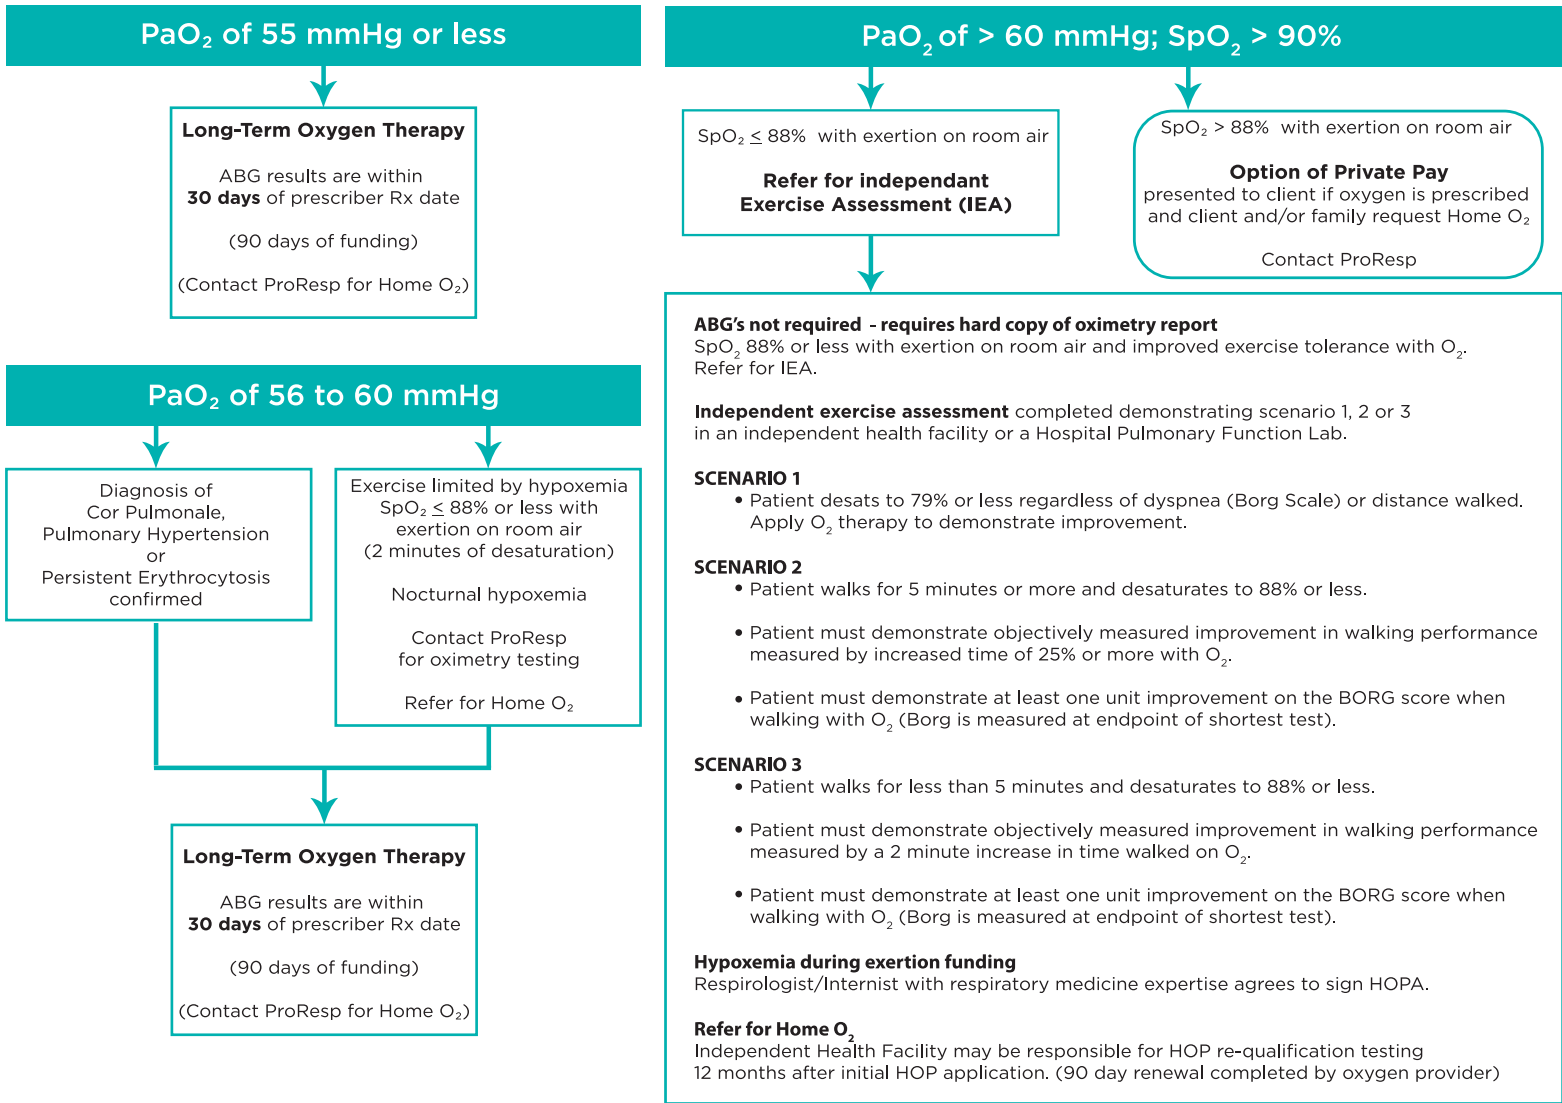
$PaO_2$ of 55 mmHg or less

Long-Term Oxygen Therapy

ABG results are within **30 days** of prescriber Rx date

(90 days of funding)

(Contact ProResp for Home $O_2$)

$PaO_2$ of 56 to 60 mmHg

Diagnosis of Cor Pulmonale, Pulmonary Hypertension or Persistent Erythrocytosis confirmed

Exercise limited by hypoxemia $SpO_2 \leq 88\%$ or less with exertion on room air (2 minutes of desaturation)

Nocturnal hypoxemia

Contact ProResp for oximetry testing

Refer for Home $O_2$

Long-Term Oxygen Therapy

ABG results are within **30 days** of prescriber Rx date

(90 days of funding)

(Contact ProResp for Home $O_2$)

$PaO_2$ of > 60 mmHg; $SpO_2$ > 90%

$SpO_2 \leq 88\%$ with exertion on room air

Refer for independant Exercise Assessment (IEA)

$SpO_2 > 88\%$ with exertion on room air

Option of Private Pay
presented to client if oxygen is prescribed and client and/or family request Home $O_2$

Contact ProResp

**ABG's not required - requires hard copy of oximetry report**
$SpO_2$ 88% or less with exertion on room air and improved exercise tolerance with $O_2$. Refer for IEA.

**Independent exercise assessment** completed demonstrating scenario 1, 2 or 3 in an independent health facility or a Hospital Pulmonary Function Lab.

SCENARIO 1
• Patient desats to 79% or less regardless of dyspnea (Borg Scale) or distance walked. Apply $O_2$ therapy to demonstrate improvement.

SCENARIO 2
• Patient walks for 5 minutes or more and desaturates to 88% or less.

• Patient must demonstrate objectively measured improvement in walking performance measured by increased time of 25% or more with $O_2$.

• Patient must demonstrate at least one unit improvement on the BORG score when walking with $O_2$ (Borg is measured at endpoint of shortest test).

SCENARIO 3
• Patient walks for less than 5 minutes and desaturates to 88% or less.

• Patient must demonstrate objectively measured improvement in walking performance measured by a 2 minute increase in time walked on $O_2$.

• Patient must demonstrate at least one unit improvement on the BORG score when walking with $O_2$ (Borg is measured at endpoint of shortest test).

**Hypoxemia during exertion funding**
Respirologist/Internist with respiratory medicine expertise agrees to sign HOPA.

**Refer for Home $O_2$**
Independent Health Facility may be responsible for HOP re-qualification testing 12 months after initial HOP application. (90 day renewal completed by oxygen provider)